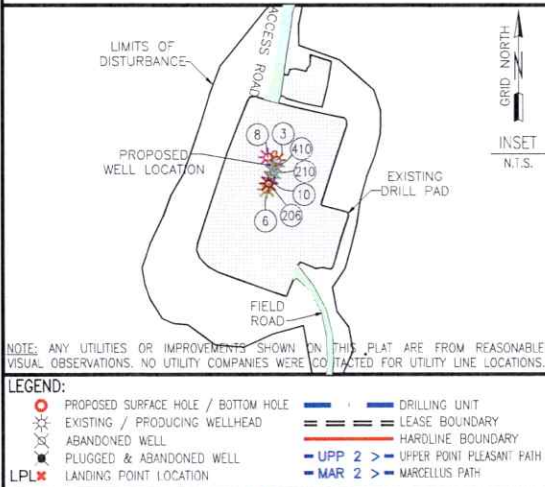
ACCESS ROAD

LIMITS OF DISTURBANCE

GRID NORTH

INSET
N.T.S.

8
3
410
210
10
6
206

PROPOSED WELL LOCATION

EXISTING DRILL PAD

FIELD ROAD

NOTE: ANY UTILITIES OR IMPROVEMENTS SHOWN ON THIS PLAT ARE FROM REASONABLE VISUAL OBSERVATIONS. NO UTILITY COMPANIES WERE CONTACTED FOR UTILITY LINE LOCATIONS.

LEGEND:

PROPOSED SURFACE HOLE / BOTTOM HOLE
EXISTING / PRODUCING WELLHEAD
ABANDONED WELL
PLUGGED & ABANDONED WELL
LPL LANDING POINT LOCATION

DRILLING UNIT
LEASE BOUNDARY
HARDLINE BOUNDARY
UPP 2 > UPPER POINT PLEASANT PATH
MAR 2 > MARCELLUS PATH